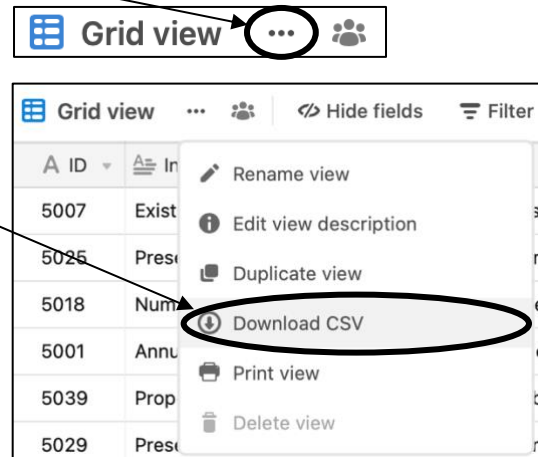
Grid view ···

Grid view ··· Hide fields Filter

| A ID | In |
|---|---|
| 5007 | Exist |
| 5025 | Prese |
| 5018 | Num |
| 5001 | Annu |
| 5039 | Prop |
| 5029 | Prese |

Rename view
Edit view description
Duplicate view
Download CSV
Print view
Delete view